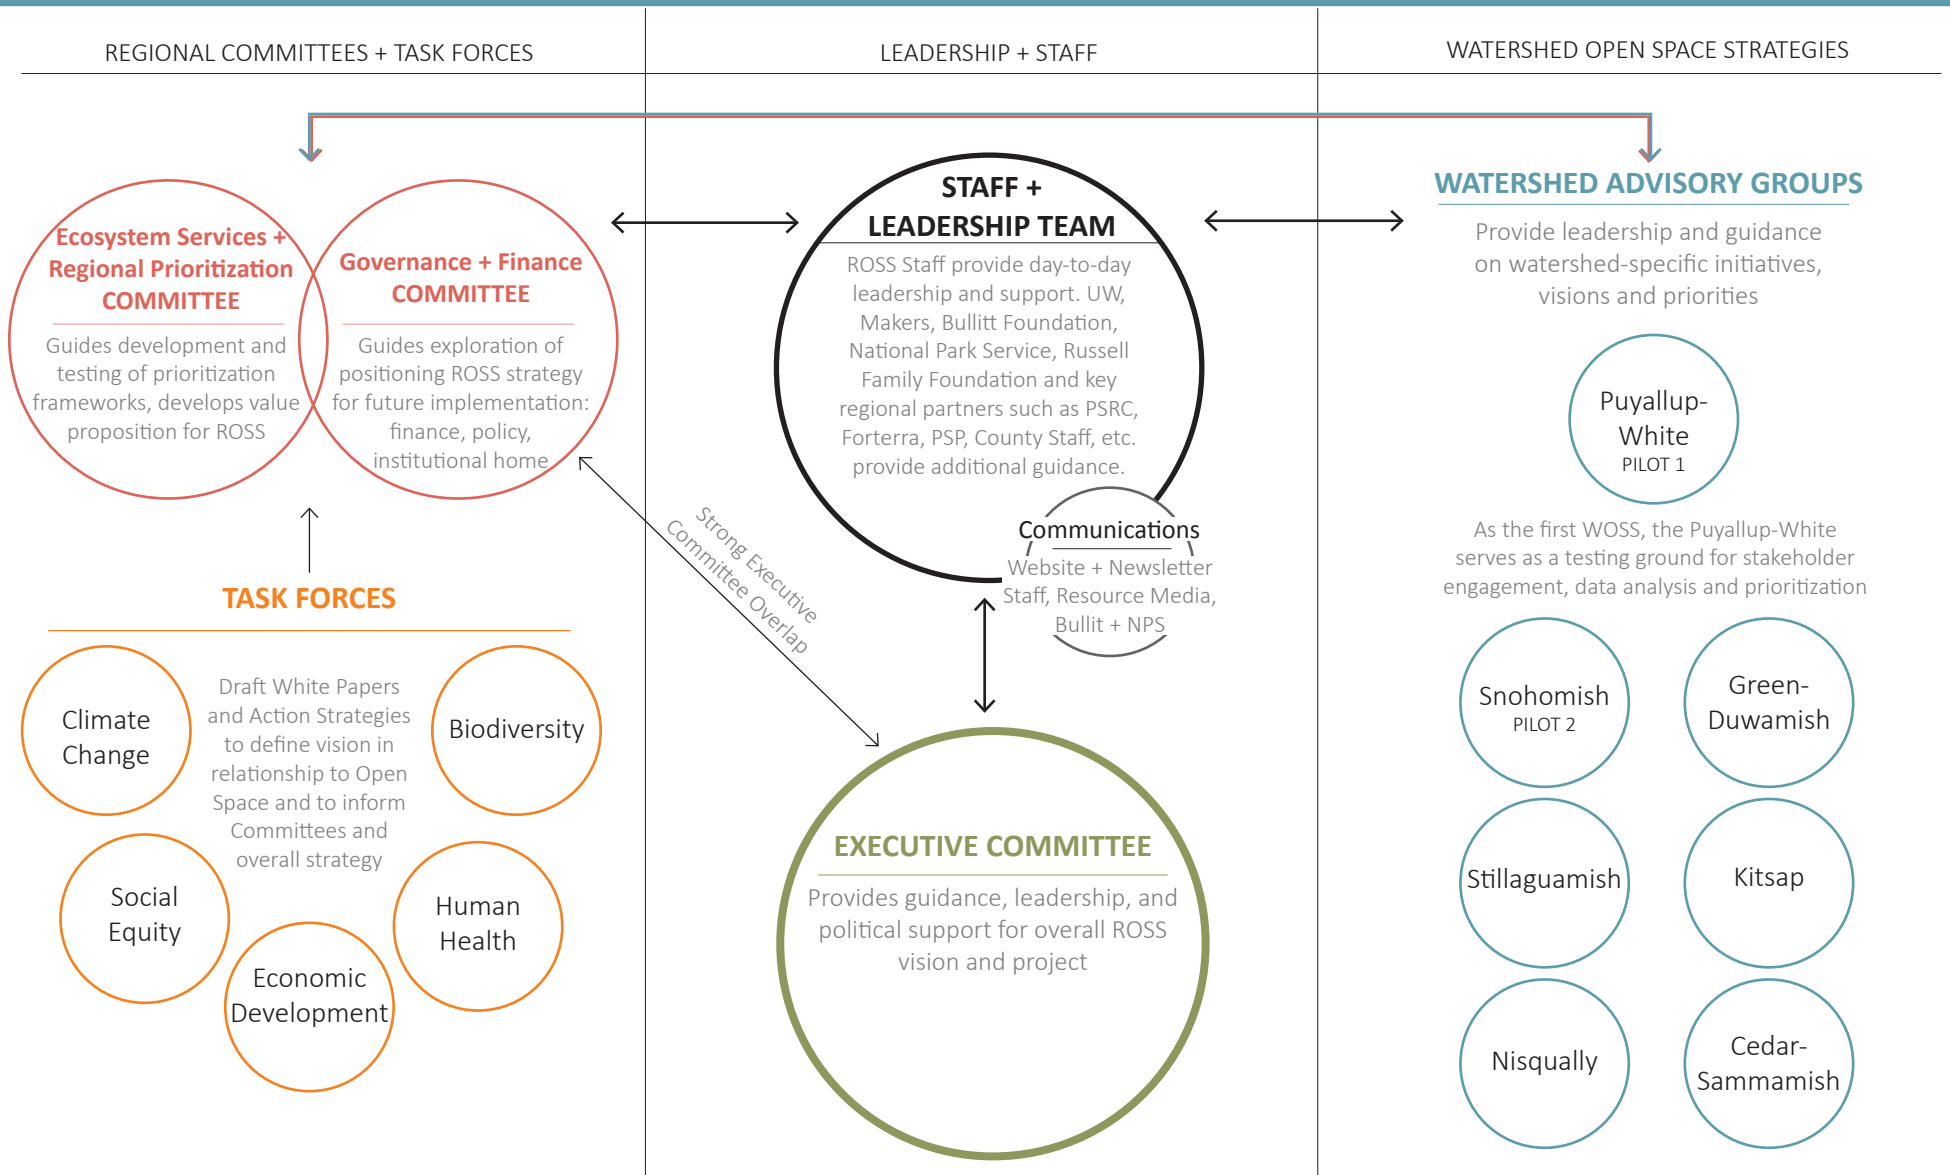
REGIONAL COMMITTEES + TASK FORCES

LEADERSHIP + STAFF

WATERSHED OPEN SPACE STRATEGIES

Ecosystem Services + Regional Prioritization COMMITTEE

Guides development and testing of prioritization frameworks, develops value proposition for ROSS

Governance + Finance COMMITTEE

Guides exploration of positioning ROSS strategy for future implementation: finance, policy, institutional home

TASK FORCES

Climate Change

Draft White Papers and Action Strategies to define vision in relationship to Open Space and to inform Committees and overall strategy

Biodiversity

Social Equity

Human Health

Economic Development

STAFF + LEADERSHIP TEAM

ROSS Staff provide day-to-day leadership and support. UW, Makers, Bullitt Foundation, National Park Service, Russell Family Foundation and key regional partners such as PSRC, Forterra, PSP, County Staff, etc. provide additional guidance.

Communications

Website + Newsletter Staff, Resource Media, Bullit + NPS

Strong Executive Committee Overlap

EXECUTIVE COMMITTEE

Provides guidance, leadership, and political support for overall ROSS vision and project

WATERSHED ADVISORY GROUPS

Provide leadership and guidance on watershed-specific initiatives, visions and priorities

Puyallup-White
PILOT 1

As the first WOSS, the Puyallup-White serves as a testing ground for stakeholder engagement, data analysis and prioritization

Snohomish
PILOT 2

Green-Duwamish

Stillaguamish

Kitsap

Nisqually

Cedar-Sammamish